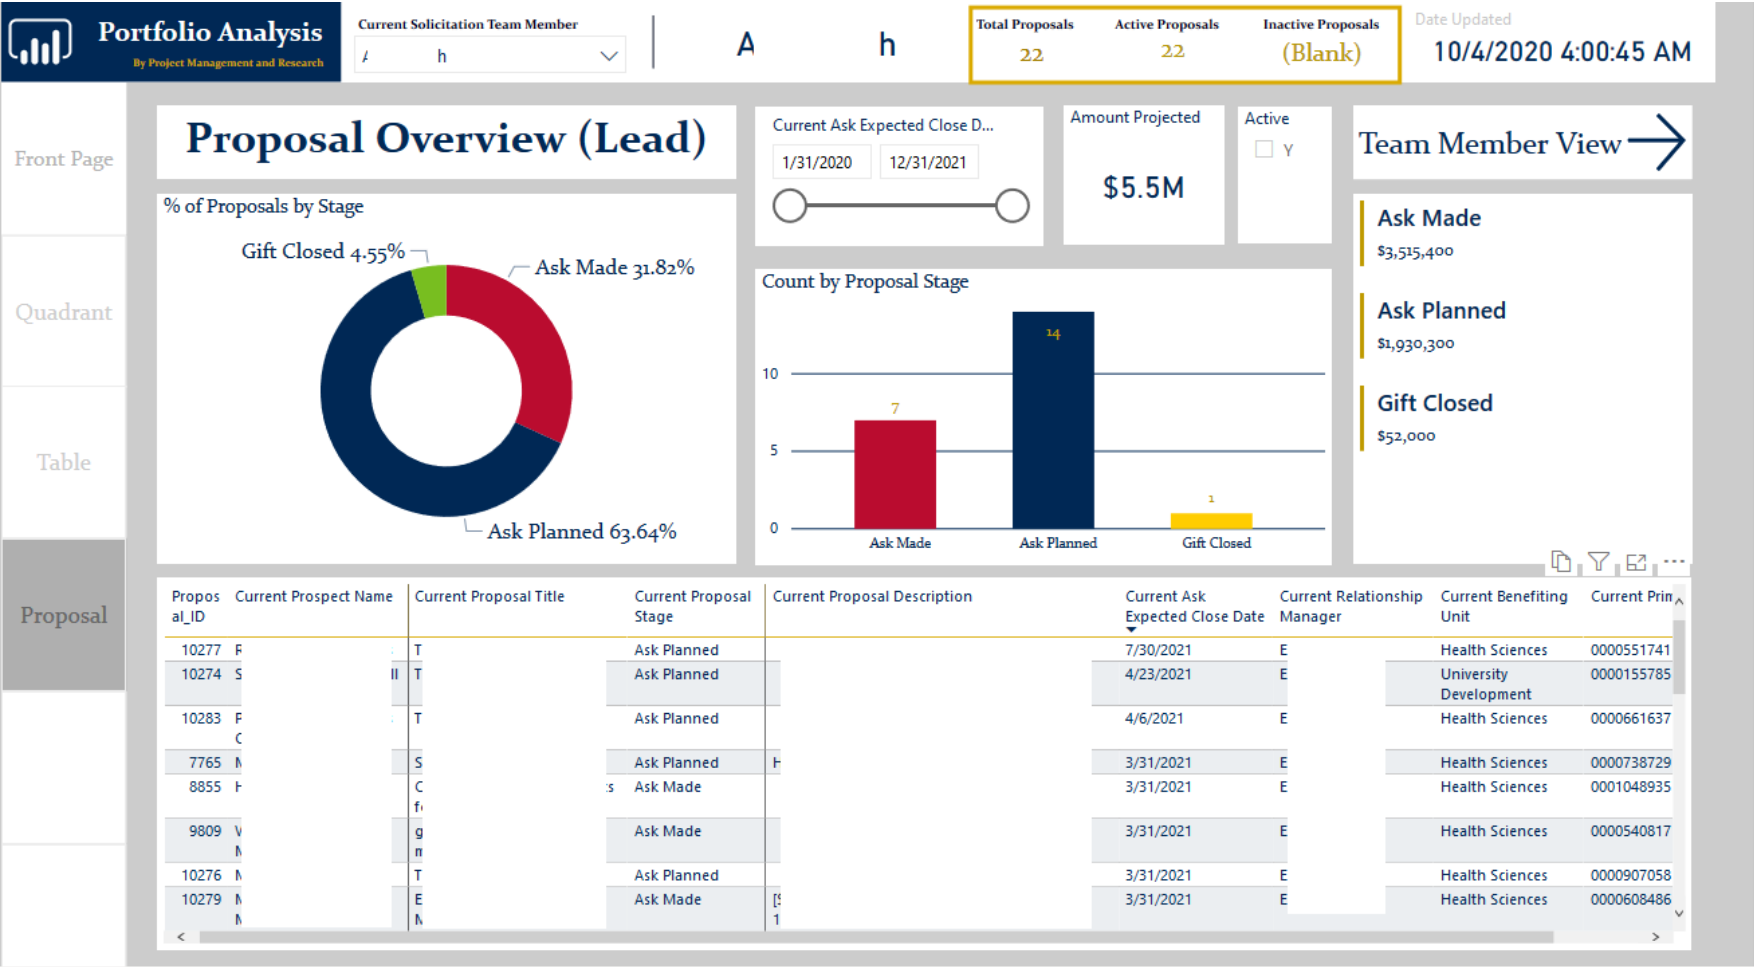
Portfolio Analysis
By Project Management and Research

Current Solicitation Team Member
A h

A h

Total Proposals 22
Active Proposals 22
Inactive Proposals (Blank)

Date Updated
10/4/2020 4:00:45 AM

Front Page
Quadrant
Table
Proposal

Proposal Overview (Lead)

Current Ask Expected Close D...
1/31/2020 12/31/2021

Amount Projected
$5.5M

Active
Y

Team Member View

% of Proposals by Stage
Gift Closed 4.55%
Ask Made 31.82%
Ask Planned 63.64%

Count by Proposal Stage
| | |
|---|---|
| Ask Made | 7 |
| Ask Planned | 14 |
| Gift Closed | 1 |
0 5 10

Ask Made
$3,515,400
Ask Planned
$1,930,300
Gift Closed
$52,000

| Proposal_ID | Current Prospect Name | Current Proposal Title | Current Proposal Stage | Current Proposal Description | Current Ask Expected Close Date | Current Relationship Manager | Current Benefiting Unit | Current Prin |
|---|---|---|---|---|---|---|---|---|
| 10277 | F | T | Ask Planned | | 7/30/2021 | E | Health Sciences | 0000551741 |
| 10274 | S | T | Ask Planned | | 4/23/2021 | E | University Development | 0000155785 |
| 10283 | F C | T | Ask Planned | | 4/6/2021 | E | Health Sciences | 0000661637 |
| 7765 | N | S | Ask Planned | H | 3/31/2021 | E | Health Sciences | 0000738729 |
| 8855 | H | C f | Ask Made | | 3/31/2021 | E | Health Sciences | 0001048935 |
| 9809 | V N | g m | Ask Made | | 3/31/2021 | E | Health Sciences | 0000540817 |
| 10276 | N | T | Ask Planned | | 3/31/2021 | E | Health Sciences | 0000907058 |
| 10279 | N N | E N | Ask Made | [ 1 | 3/31/2021 | E | Health Sciences | 0000608486 |